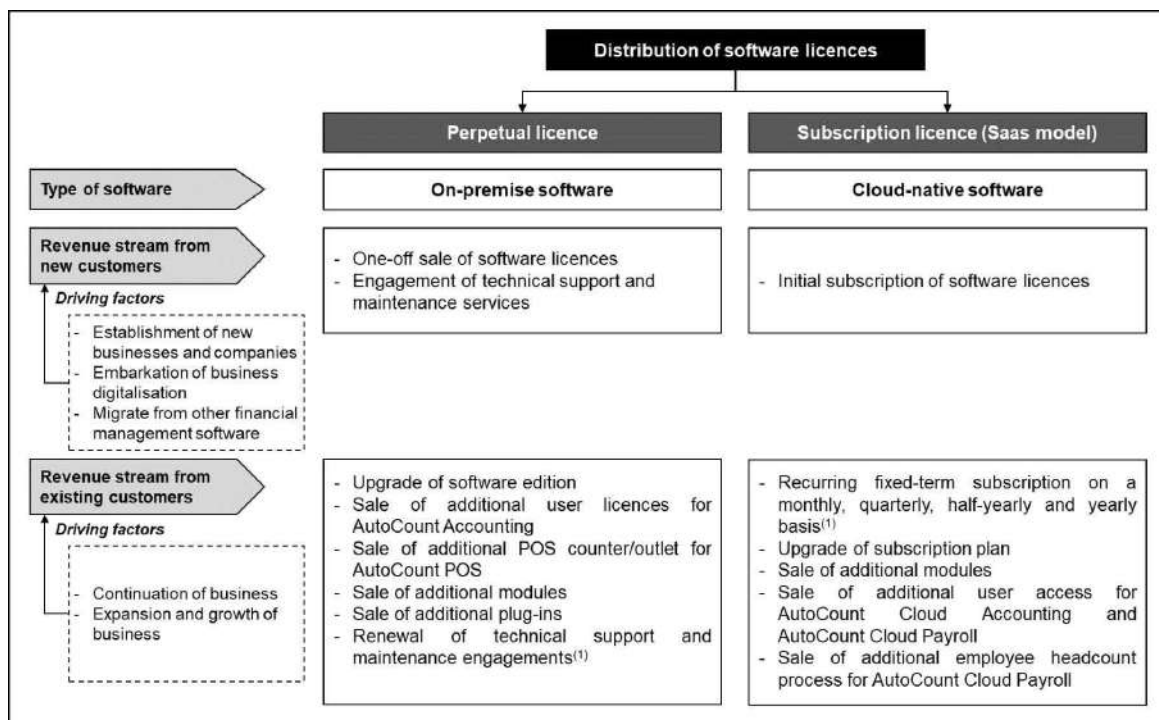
Distribution of software licences

Perpetual licence

Subscription licence (Saas model)

Type of software

On-premise software

Cloud-native software

Revenue stream from new customers

Driving factors

- Establishment of new businesses and companies
- Embarkation of business digitalisation
- Migrate from other financial management software

- One-off sale of software licences
- Engagement of technical support and maintenance services

- Initial subscription of software licences

Revenue stream from existing customers

Driving factors

- Continuation of business
- Expansion and growth of business

- Upgrade of software edition
- Sale of additional user licences for AutoCount Accounting
- Sale of additional POS counter/outlet for AutoCount POS
- Sale of additional modules
- Sale of additional plug-ins
- Renewal of technical support and maintenance engagements$^{(1)}$

- Recurring fixed-term subscription on a monthly, quarterly, half-yearly and yearly basis$^{(1)}$
- Upgrade of subscription plan
- Sale of additional modules
- Sale of additional user access for AutoCount Cloud Accounting and AutoCount Cloud Payroll
- Sale of additional employee headcount process for AutoCount Cloud Payroll